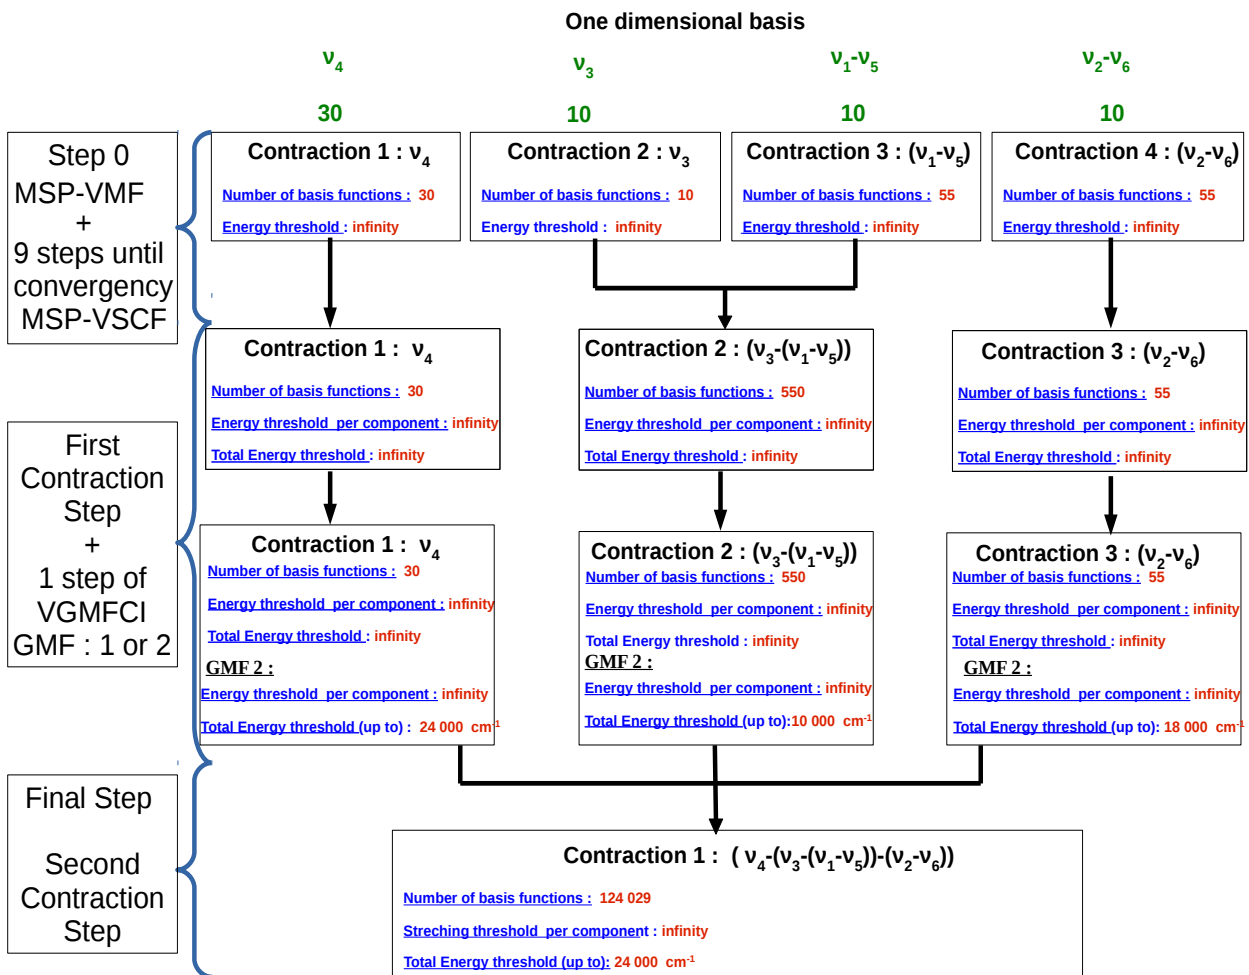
One dimensional basis

$\nu_4$ $\nu_3$ $\nu_1$-$\nu_5$ $\nu_2$-$\nu_6$

30 10 10 10

Step 0
MSP-VMF
+
9 steps until convergency
MSP-VSCF

Contraction 1 : $\nu_4$
Number of basis functions : 30
Energy threshold : infinity

Contraction 2 : $\nu_3$
Number of basis functions : 10
Energy threshold : infinity

Contraction 3 : ($\nu_1$-$\nu_5$)
Number of basis functions : 55
Energy threshold : infinity

Contraction 4 : ($\nu_2$-$\nu_6$)
Number of basis functions : 55
Energy threshold : infinity

Contraction 1 : $\nu_4$
Number of basis functions : 30
Energy threshold per component : infinity
Total Energy threshold : infinity

Contraction 2 : ($\nu_3$-($\nu_1$-$\nu_5$))
Number of basis functions : 550
Energy threshold per component : infinity
Total Energy threshold : infinity

Contraction 3 : ($\nu_2$-$\nu_6$)
Number of basis functions : 55
Energy threshold per component : infinity
Total Energy threshold : infinity

First Contraction Step
+
1 step of VGMFCI
GMF : 1 or 2

Contraction 1 : $\nu_4$
Number of basis functions : 30
Energy threshold per component : infinity
Total Energy threshold : infinity
GMF 2 :
Energy threshold per component : infinity
Total Energy threshold (up to) : 24 000 cm$^{-1}$

Contraction 2 : ($\nu_3$-($\nu_1$-$\nu_5$))
Number of basis functions : 550
Energy threshold per component : infinity
Total Energy threshold : infinity
GMF 2 :
Energy threshold per component : infinity
Total Energy threshold (up to):10 000 cm$^{-1}$

Contraction 3 : ($\nu_2$-$\nu_6$)
Number of basis functions : 55
Energy threshold per component : infinity
Total Energy threshold : infinity
GMF 2 :
Energy threshold per component : infinity
Total Energy threshold (up to): 18 000 cm$^{-1}$

Final Step

Second Contraction Step

Contraction 1 : ( $\nu_4$-($\nu_3$-($\nu_1$-$\nu_5$))-($\nu_2$-$\nu_6$))
Number of basis functions : 124 029
Streching threshold per component : infinity
Total Energy threshold (up to): 24 000 cm$^{-1}$